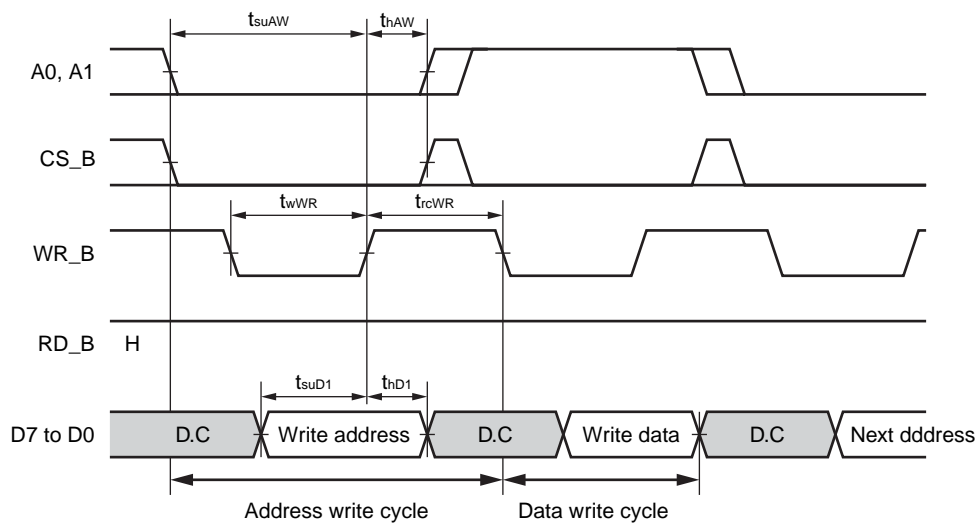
$t_{suAW}$

$t_{hAW}$

A0, A1

CS_B

$t_{wWR}$

$t_{rcWR}$

WR_B

RD_B H

$t_{suD1}$

$t_{hD1}$

D7 to D0

D.C

Write address

D.C

Write data

D.C

Next dddress

Address write cycle

Data write cycle